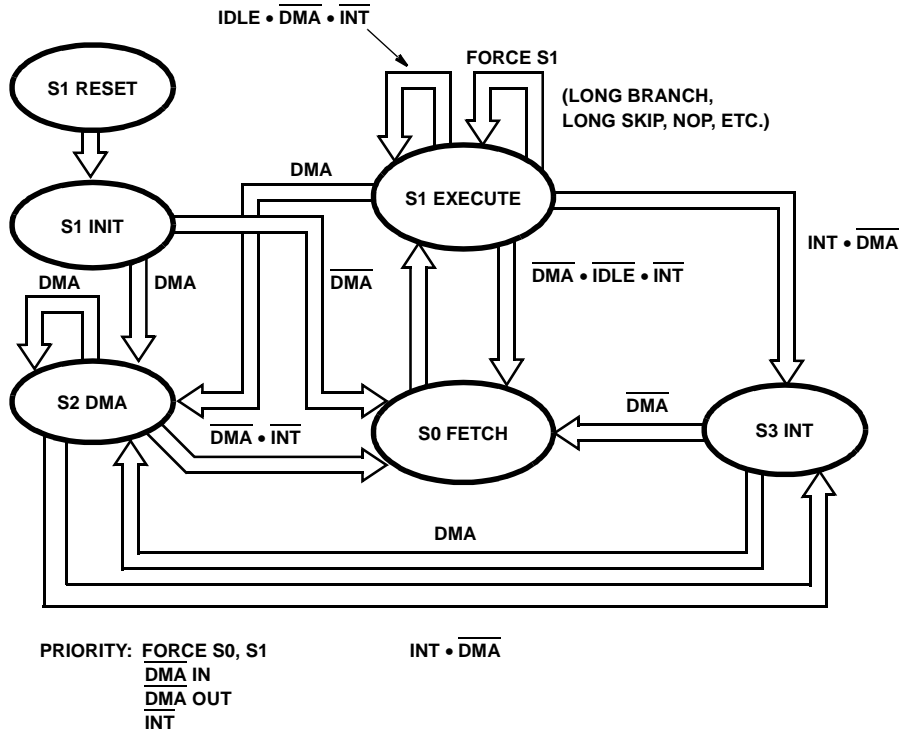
IDLE • $\overline{DMA}$ • $\overline{INT}$

FORCE S1

(LONG BRANCH, LONG SKIP, NOP, ETC.)

S1 RESET

DMA

S1 EXECUTE

S1 INIT

INT • $\overline{DMA}$

DMA

DMA

$\overline{DMA}$

$\overline{DMA}$ • $\overline{IDLE}$ • $\overline{INT}$

S2 DMA

$\overline{DMA}$

$\overline{DMA}$ • $\overline{INT}$

S0 FETCH

S3 INT

DMA

PRIORITY: $\overline{FORCE}$ S0, S1
$\overline{DMA}$ IN
$\overline{DMA}$ OUT
$\overline{INT}$

INT • $\overline{DMA}$